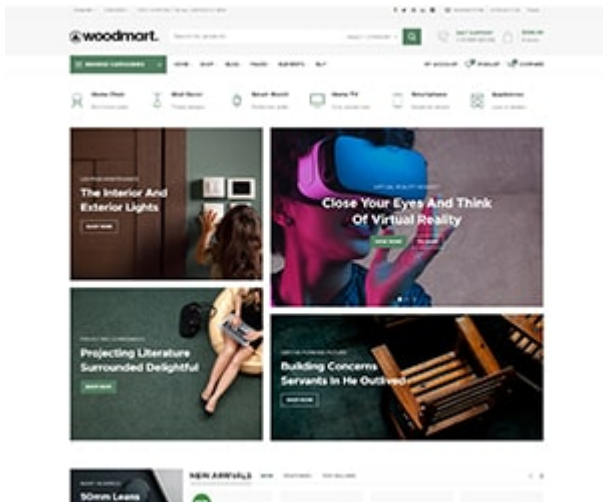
woodmart.

Search for products

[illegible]

BROWSE CATEGORIES

HOME

SHOP

BLOG

PAGES

ELEMENTS

BUY

MY ACCOUNT

WISHLIST

COMPARE

Home Chair

Wall Decor

Smart Watch

Home TV

Smartphone

Appliances

The Interior And Exterior Lights

SHOP NOW

Close Your Eyes And Think Of Virtual Reality

SHOP NOW

Projecting Literature Surrounded Delightful

SHOP NOW

Building Concerns Servants In He Outlived

SHOP NOW

NEW ARRIVALS

50mm Lens